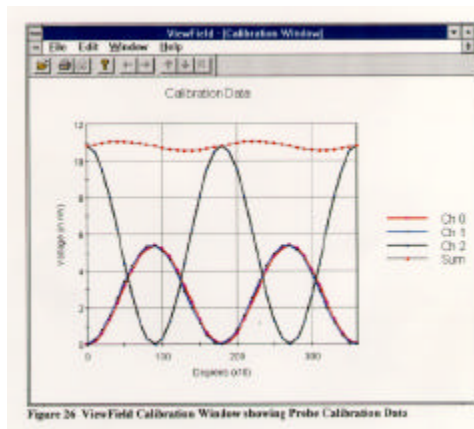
ViewField - [Calibration Window]

File Edit Window Help

Calibration Data

12
10
8
6
4
2
0

Voltage (in mV)

0 100 200 300

Degrees (x10)

Ch 0
Ch 1
Ch 2
Sum

Figure 26 ViewField Calibration Window showing Probe Calibration Data